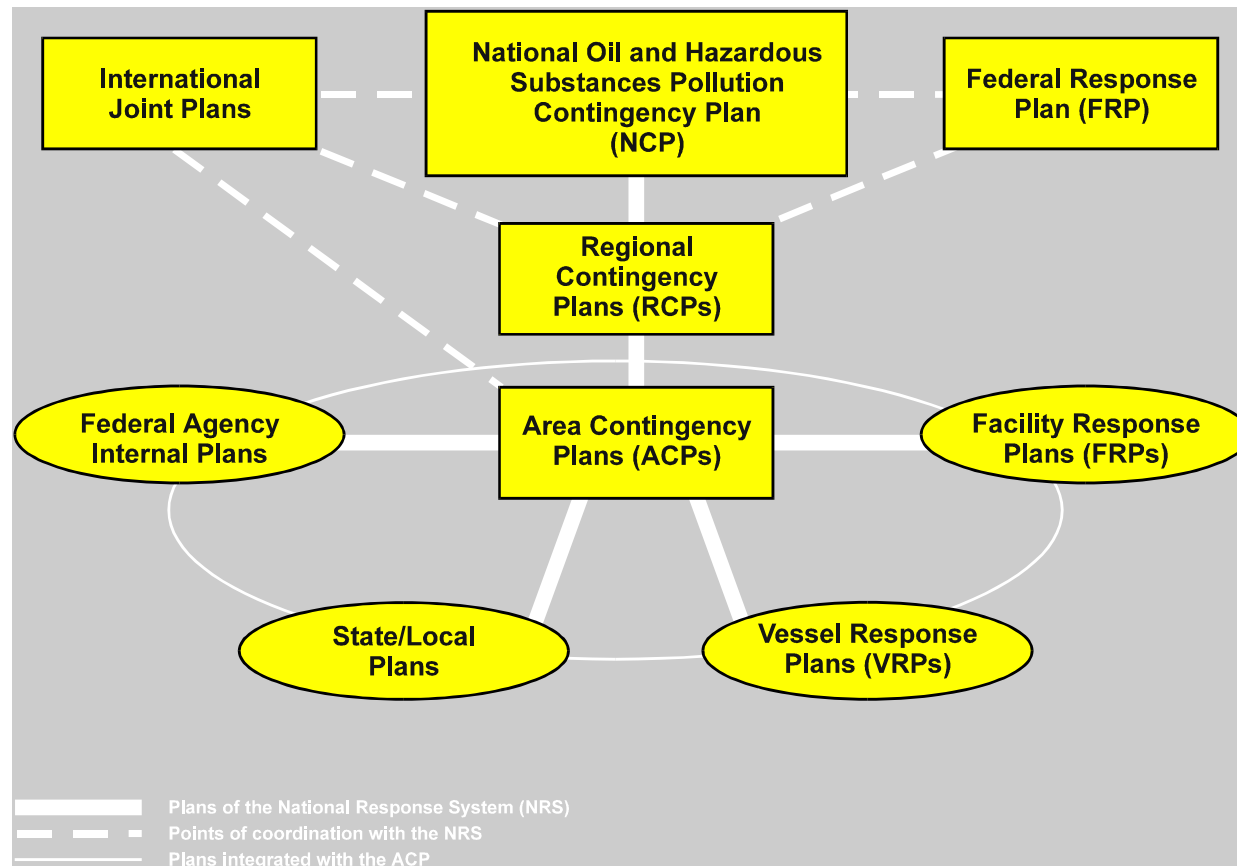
International Joint Plans

National Oil and Hazardous Substances Pollution Contingency Plan (NCP)

Federal Response Plan (FRP)

Regional Contingency Plans (RCPs)

Federal Agency Internal Plans

Area Contingency Plans (ACPs)

Facility Response Plans (FRPs)

State/Local Plans

Vessel Response Plans (VRPs)

Plans of the National Response System (NRS)

Points of coordination with the NRS

Plans integrated with the ACP